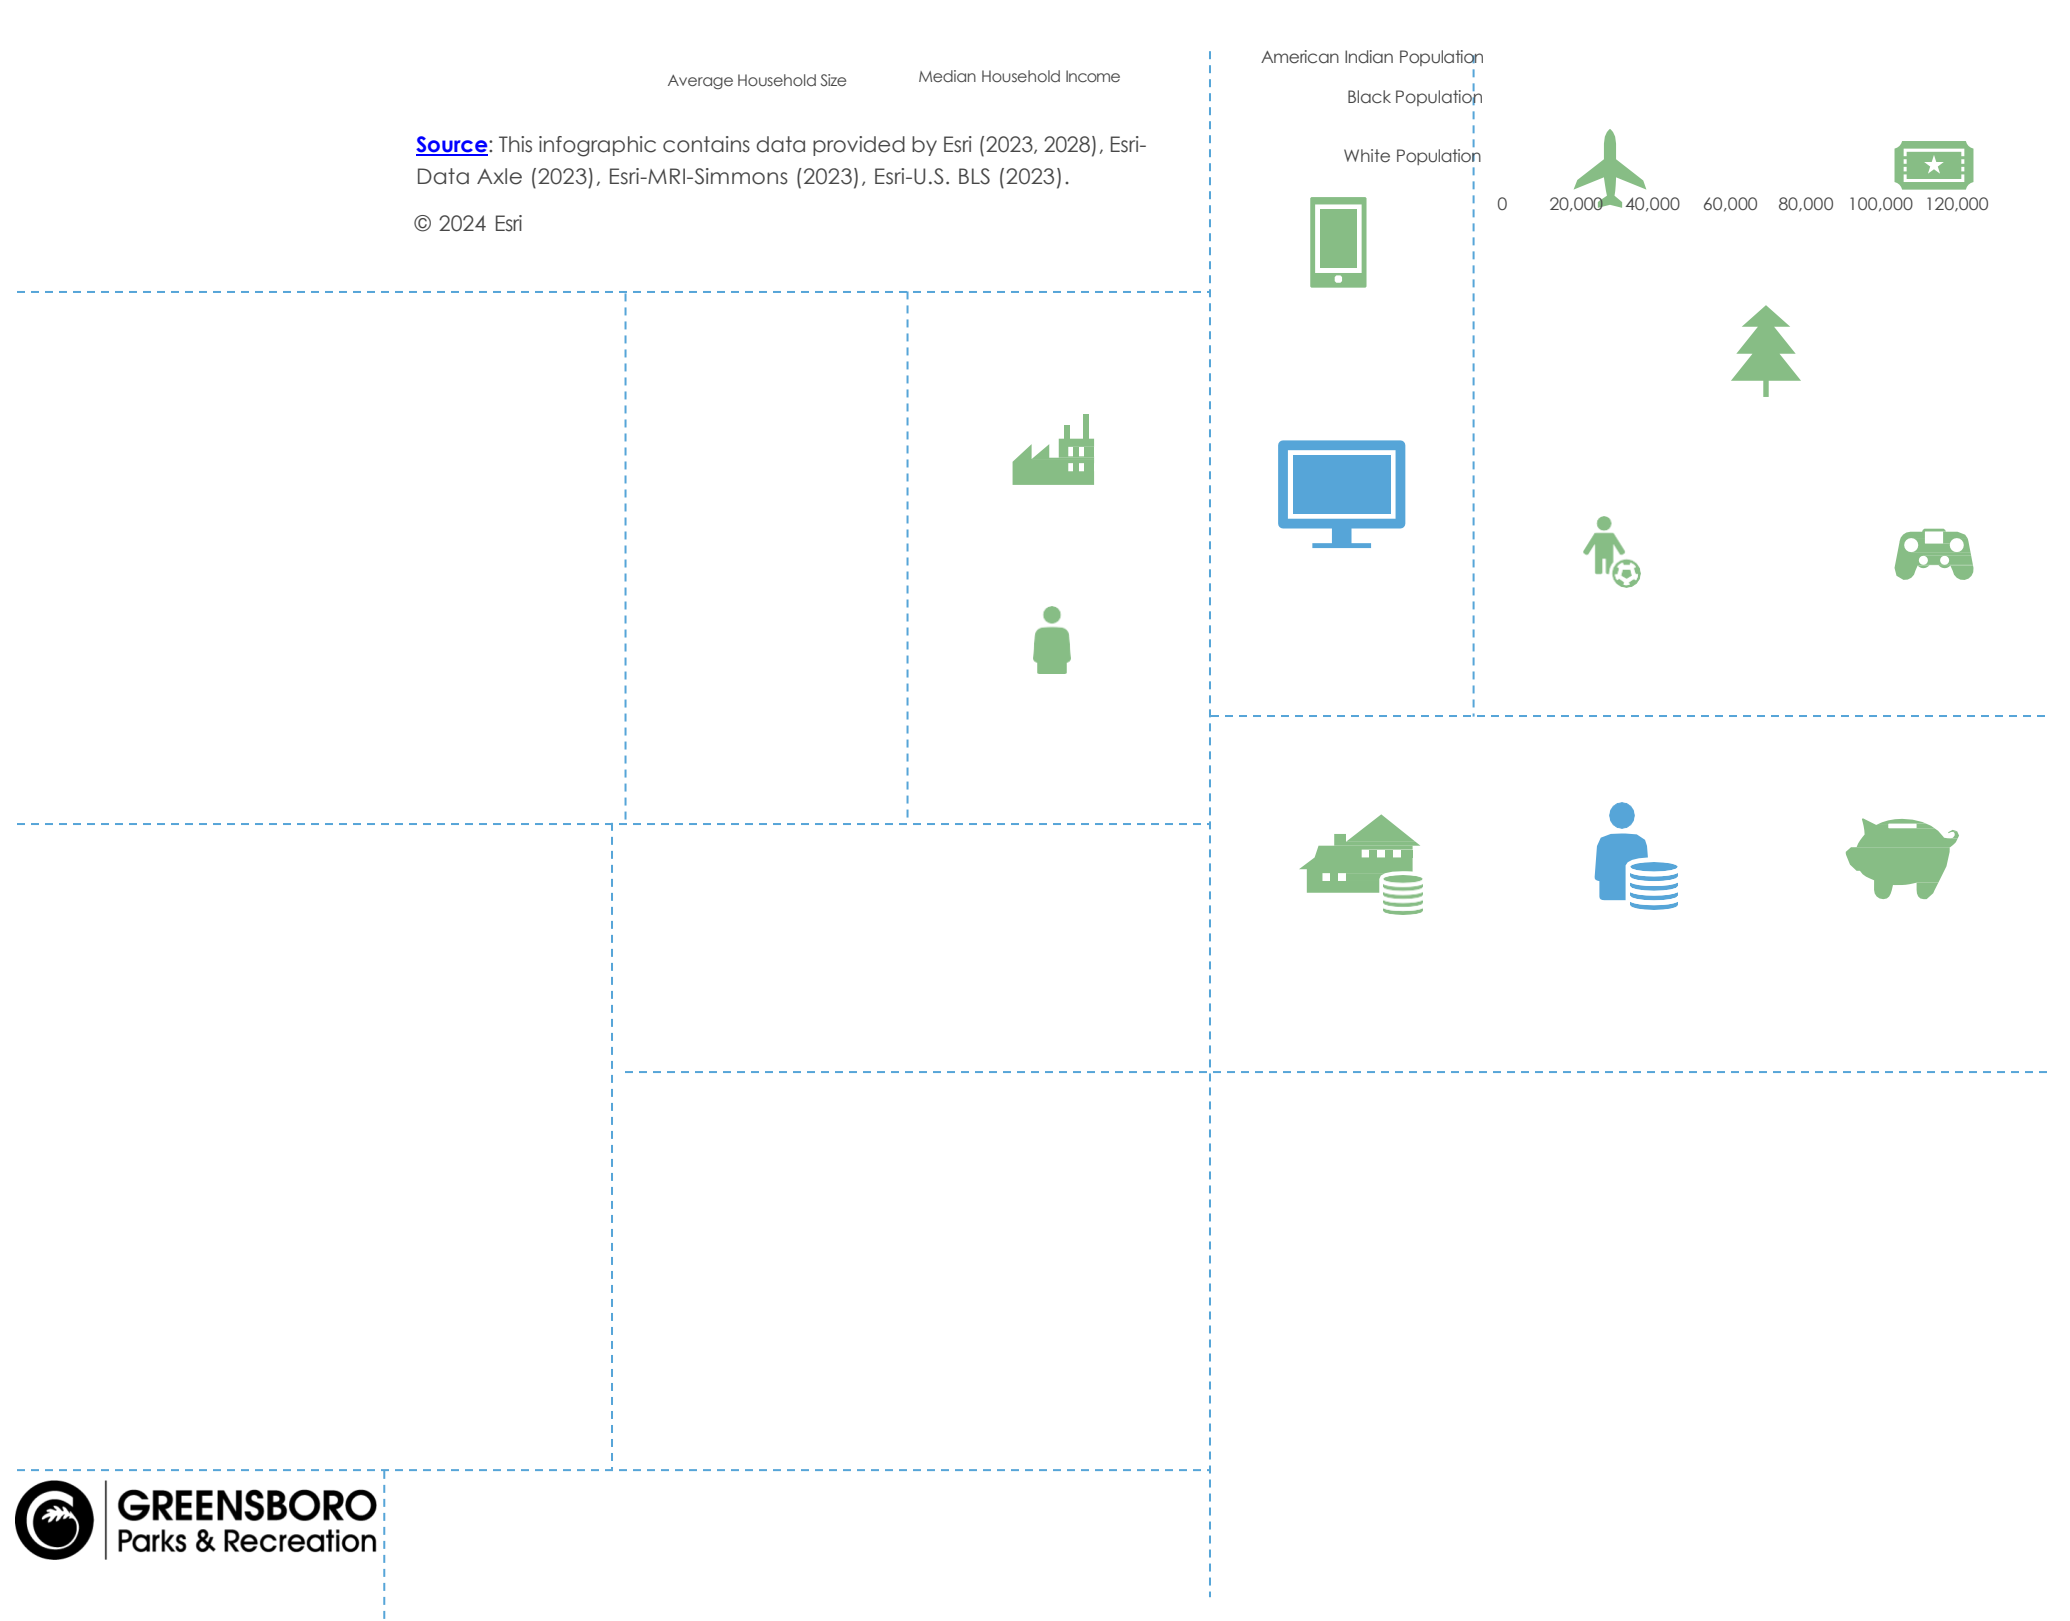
Average Household Size

Median Household Income

Source: This infographic contains data provided by Esri (2023, 2028), Esri-Data Axle (2023), Esri-MRI-Simmons (2023), Esri-U.S. BLS (2023).

© 2024 Esri

American Indian Population

Black Population

White Population

0 20,000 40,000 60,000 80,000 100,000 120,000

GREENSBORO
Parks & Recreation